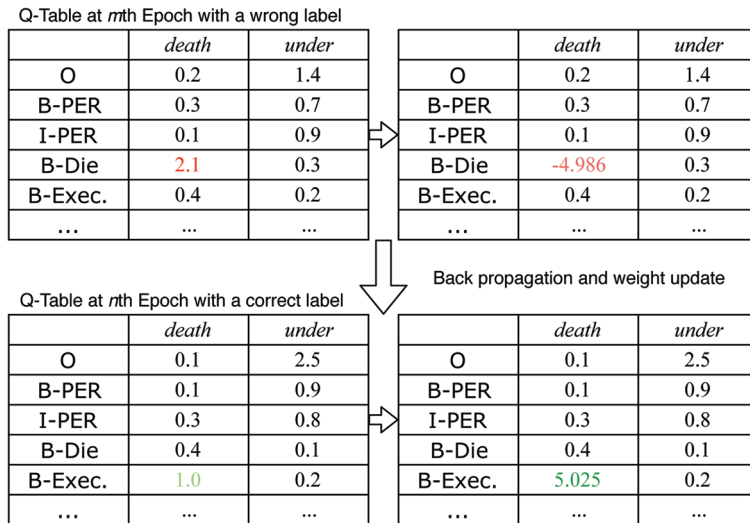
Q-Table at *m*th Epoch with a wrong label

| | *death* | *under* |
|---|---|---|
| O | 0.2 | 1.4 |
| B-PER | 0.3 | 0.7 |
| I-PER | 0.1 | 0.9 |
| B-Die | 2.1 | 0.3 |
| B-Exec. | 0.4 | 0.2 |
| ... | ... | ... |

| | *death* | *under* |
|---|---|---|
| O | 0.2 | 1.4 |
| B-PER | 0.3 | 0.7 |
| I-PER | 0.1 | 0.9 |
| B-Die | -4.986 | 0.3 |
| B-Exec. | 0.4 | 0.2 |
| ... | ... | ... |

Back propagation and weight update

Q-Table at *n*th Epoch with a correct label

| | *death* | *under* |
|---|---|---|
| O | 0.1 | 2.5 |
| B-PER | 0.1 | 0.9 |
| I-PER | 0.3 | 0.8 |
| B-Die | 0.4 | 0.1 |
| B-Exec. | 1.0 | 0.2 |
| ... | ... | ... |

| | *death* | *under* |
|---|---|---|
| O | 0.1 | 2.5 |
| B-PER | 0.1 | 0.9 |
| I-PER | 0.3 | 0.8 |
| B-Die | 0.4 | 0.1 |
| B-Exec. | 5.025 | 0.2 |
| ... | ... | ... |